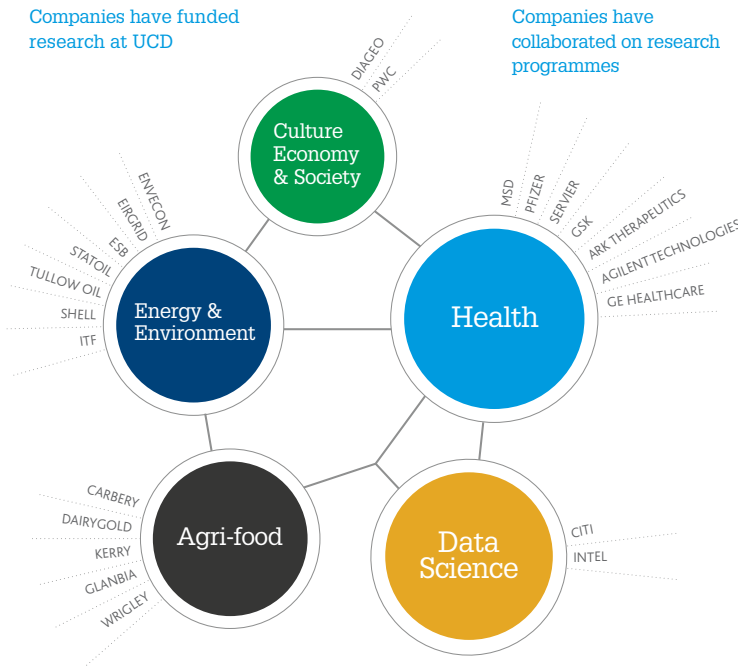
Companies have funded research at UCD

Companies have collaborated on research programmes

DIAGEO
PWC

Culture Economy & Society

ENVECON
EIRGRID
ESB
STATOIL
TULLOW OIL
SHELL
ITF

Energy & Environment

MSD
PFIZER
SERVIER
GSK
ARK THERAPEUTICS
AGILENT TECHNOLOGIES
GE HEALTHCARE

Health

CARBERY
DAIRYGOLD
KERRY
GLANBIA
WRIGLEY

Agri-food

Data Science

CITI
INTEL